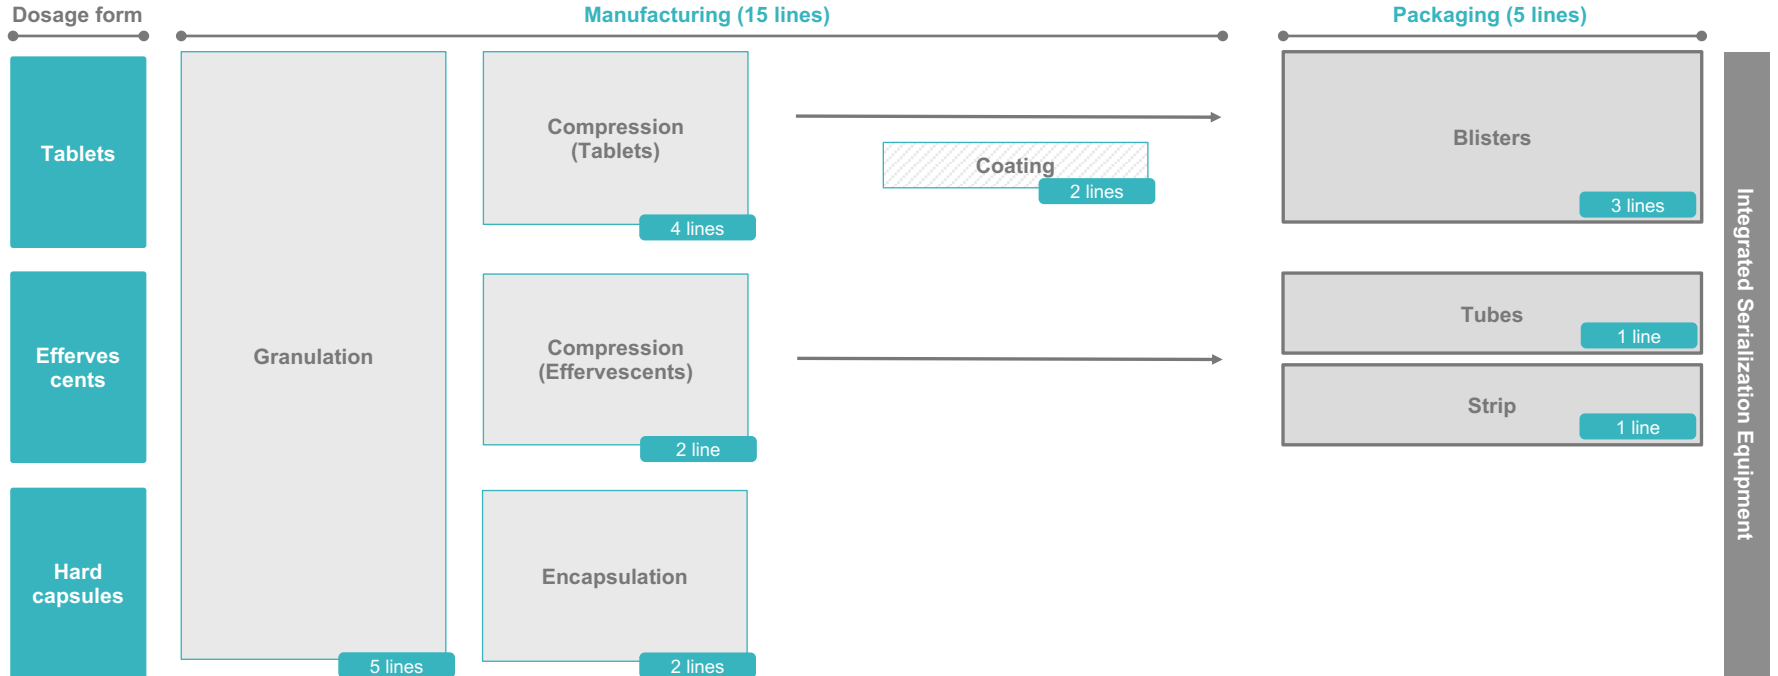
Dosage form

Manufacturing (15 lines)

Packaging (5 lines)

Tablets

Efferves cents

Hard capsules

Granulation

5 lines

Compression (Tablets)

4 lines

Compression (Effervescents)

2 line

Encapsulation

2 lines

Coating

2 lines

Blisters

3 lines

Tubes

1 line

Strip

1 line

Integrated Serialization Equipment